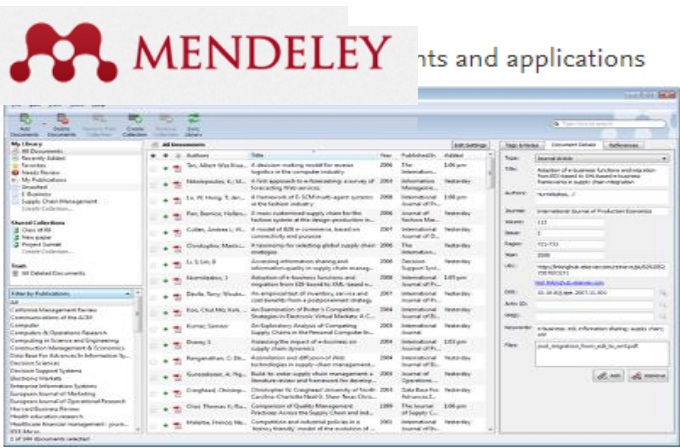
MENDELEY

nts and applications

Add Documents | Delete Documents | Remove from Collection | Create Collection | Remove Collection | Sync Library

My Library
All Documents
Recently Added
Favorites
Needs Review
My Publications
Unsorted
E-Business
Supply Chain Management
Create Collection...

Shared Collections
Class of 88
New paper
Project Sunset
Create Collection...

Trash
All Deleted Documents

Filter by Publications

All Documents

Edit Settings

| | | | Authors | Title | Year | Published In | Added |
|---|---|---|---|---|---|---|---|
| | | | Tan, Albert Wee Kwa... | A decision-making model for reverse logistics in the computer industry | 2006 | The International... | 1:06 pm |
| | | | Nikolopoulos, K.; M... | A first approach to e-forecasting: a survey of forecasting Web services | 2003 | Information Manageme... | Yesterday |
| | | | Lo, W. Hong, T. &... | A framework of E-SCM multi-agent systems in the fashion industry | 2008 | International Journal of P... | Yesterday |
| | | | Pan, Bernice; Holles... | E-mass customised supply chain for the fashion system at the design-production in... | 2006 | Journal of fashion Mar... | Yesterday |
| | | | Cullen, Andrea J.; W... | A model of B2B e-commerce, based on connectivity and purpose | 2007 | International Journal of... | Yesterday |
| | | | Christopher, Martin... | A taxonomy for selecting global supply chain strategies | 2006 | The International... | Yesterday |
| | | | Li, S. Lin, B | Accessing information sharing and information quality in supply chain manag... | 2006 | Decision Support Syst... | Yesterday |
| | | | Nurmilaakso, J | Adoption of e-business functions and migration from EDI-based to XML-based e... | 2008 | International Journal of P... | 1:05 pm |
| | | | Davila, Tony; Wouter... | An empirical test of inventory, service and cost benefits from a postponement strategy | 2008 | International Journal of P... | Yesterday |
| | | | Koo, Chul Mo; Park, ... | An Examination of Porter's Competitive Strategies in Electronic Virtual Markets: A C... | 2004 | Journal of Electronic C... | Yesterday |
| | | | Kumar, Sameer | An Exploratory Analysis of Computing Supply Chains in the Personal Computer In... | 2006 | Supply Chain Managem... | Yesterday |
| | | | Dooley, K | Assessing the impact of e-business on supply chain dynamics | 2004 | International Journal of P... | 1:03 pm |
| | | | Ranganathan, C. Dh... | Assimilation and diffusion of Web technologies in supply-chain management... | 2004 | Information Manageme... | Yesterday |
| | | | Gunasekaran, A.; Ng... | Build-to-order supply chain management: a literature review and framework for develop... | 2005 | Journal of Operations... | Yesterday |
| | | | Craighead, Christop... | Christopher W. Craighead University of North Carolina-Charlotte Neal R. Shaw Texas Chris... | 2006 | Data Base For Advances... | Yesterday |
| | | | Chan, Thomas K; Kw... | Comparison of Quality Management Practices Across the Supply Chain and Ind... | 1999 | The Journal of Supply C... | 1:06 pm |
| | | | Malone, Francis Ma... | Competition and industrial policies in a licensing friendly' model of the evolution of... | 2007 | International Journal of... | Yesterday |

1 of 144 Documents selected

Tags Articles | Document Details | References

Type: Journal Article
Title: Adoption of e-business functions and migration from EDI-based to XML-based e-business frameworks in supply chain integration
Authors: Nurmilaakso, J
Journal: International Journal of Production Economics
Volume: 113
Issue: 2
Pages: 721-733
Year: 2008
URL: http://linkinghub.elsevier.com/retrieve/pii/S0925527307003271
DOI: 10.1016/j.ijpe.2007.11.001
Keywords: e-business; edi; information sharing; supply chain integration
Files: Jout_integration_from_edi_to_xml.pdf
Add | Remove